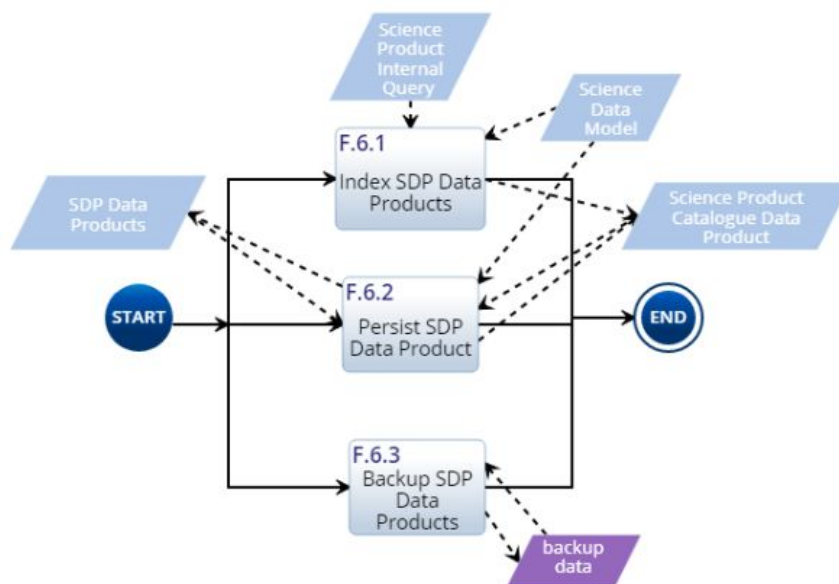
Science Product Internal Query

Science Data Model

F.6.1
Index SDP Data Products

SDP Data Products

Science Product Catalogue Data Product

START

F.6.2
Persist SDP Data Product

END

F.6.3
Backup SDP Data Products

backup data